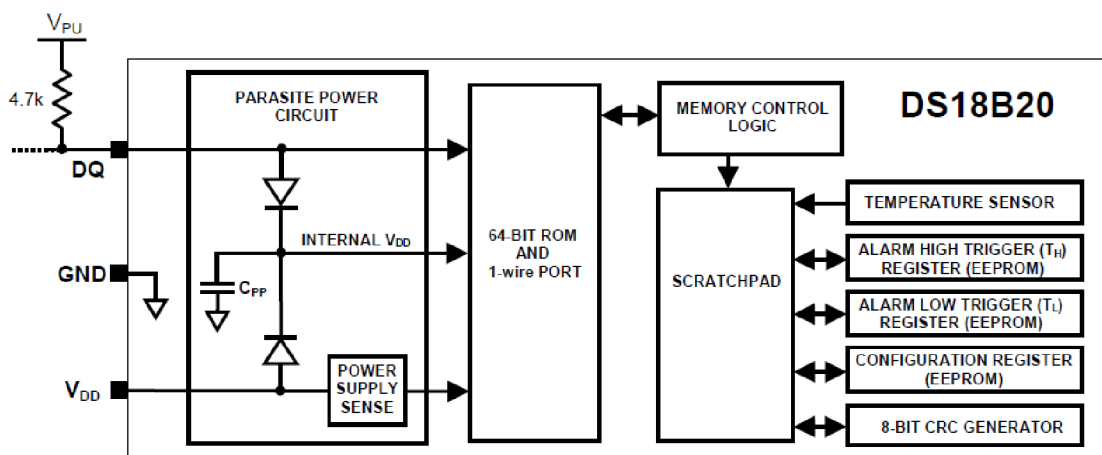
$V_{PU}$

4.7k

DQ

GND

$V_{DD}$

PARASITE POWER CIRCUIT

INTERNAL $V_{DD}$

$C_{PP}$

POWER SUPPLY SENSE

64-BIT ROM AND 1-wire PORT

MEMORY CONTROL LOGIC

DS18B20

SCRATCHPAD

TEMPERATURE SENSOR

ALARM HIGH TRIGGER ($T_H$) REGISTER (EEPROM)

ALARM LOW TRIGGER ($T_L$) REGISTER (EEPROM)

CONFIGURATION REGISTER (EEPROM)

8-BIT CRC GENERATOR